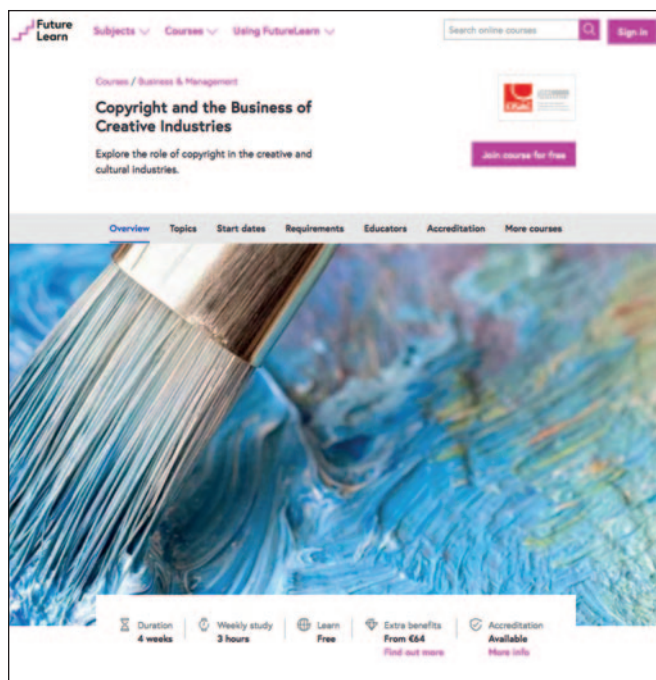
Future Learn

Subjects Courses Using FutureLearn

Search online courses

Sign in

Courses / Business & Management

Copyright and the Business of Creative Industries

Explore the role of copyright in the creative and cultural industries.

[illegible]

Join course for free

Overview Topics Start dates Requirements Educators Accreditation More courses

Duration
4 weeks

Weekly study
3 hours

Learn
Free

Extra benefits
From €64
Find out more

Accreditation
Available
More info